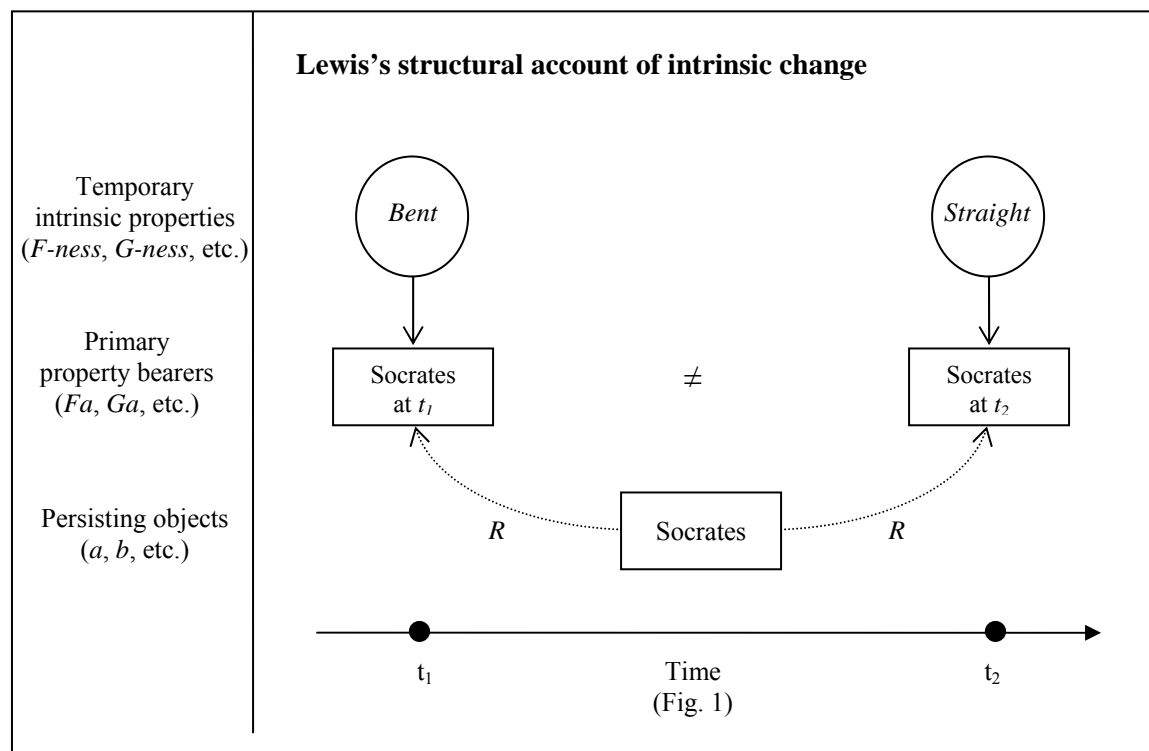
**Lewis's structural account of intrinsic change**

Temporary intrinsic properties (*F-ness*, *G-ness*, etc.)

*Bent*

*Straight*

Primary property bearers (*Fa*, *Ga*, etc.)

Socrates at $t_1$

$\neq$

Socrates at $t_2$

Persisting objects (*a*, *b*, etc.)

*R*

Socrates

*R*

$t_1$

Time
(Fig. 1)

$t_2$